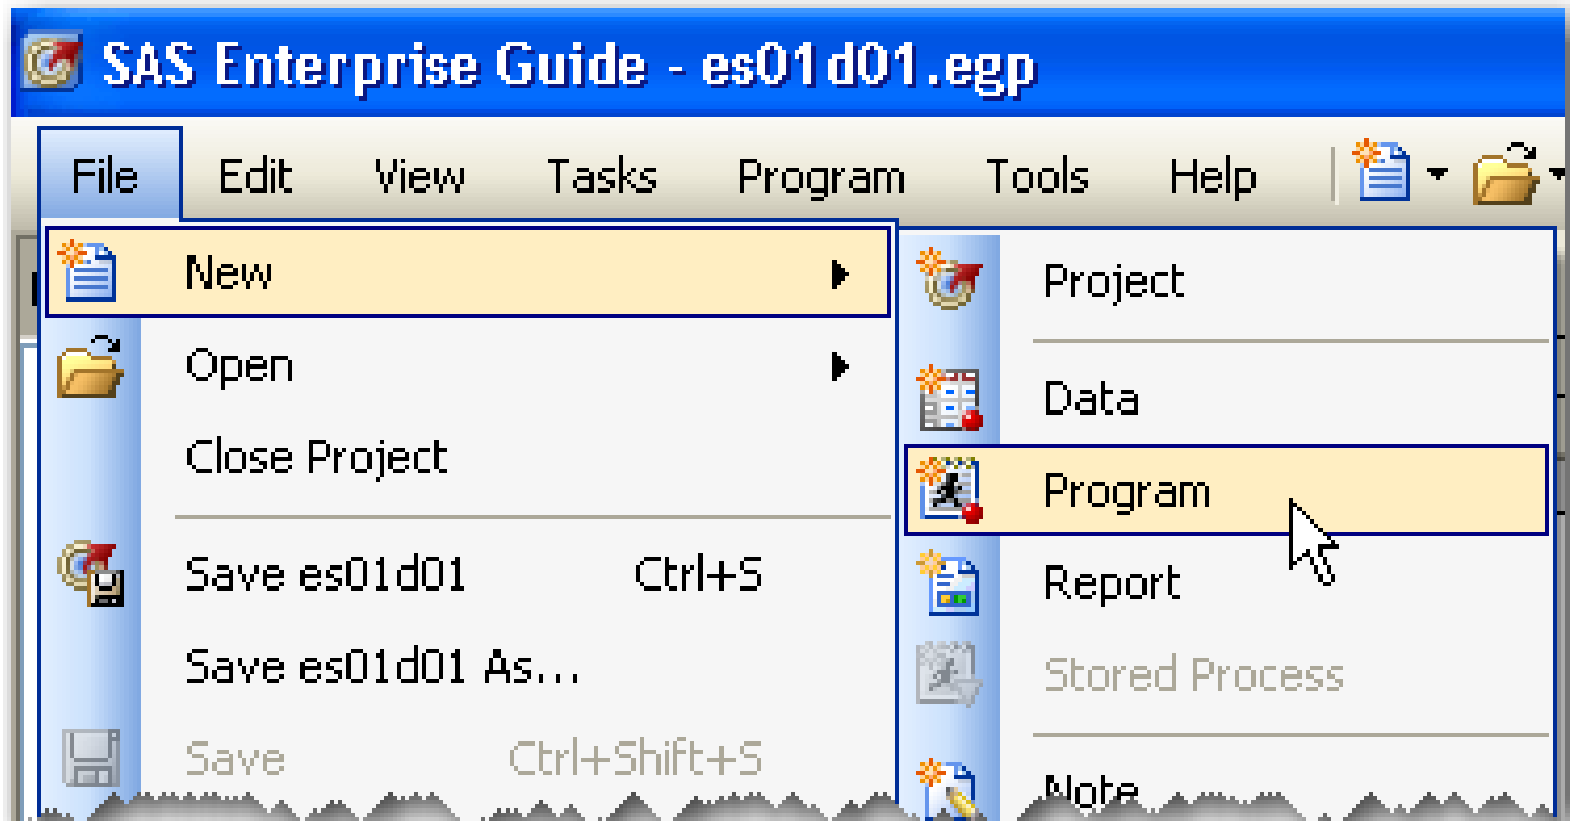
SAS Enterprise Guide - es01d01.egp

File Edit View Tasks Program Tools Help

New
Open
Close Project
Save es01d01 Ctrl+S
Save es01d01 As...
Save Ctrl+Shift+S

Project
Data
Program
Report
Stored Process
Note